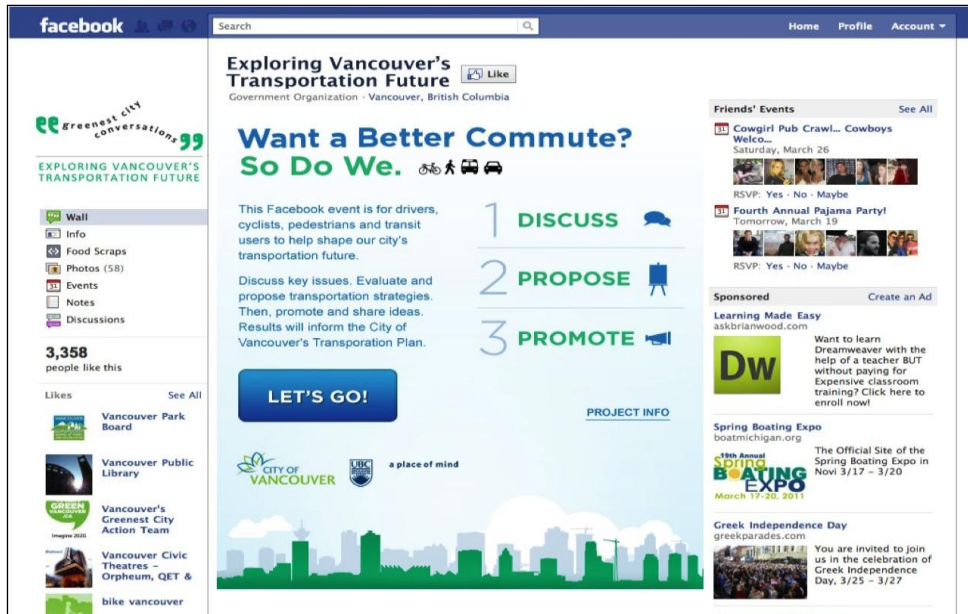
facebook

Search

Home Profile Account ▾

Exploring Vancouver's Transportation Future

Like

Government Organization · Vancouver, British Columbia

greenest city conversations

EXPLORING VANCOUVER'S TRANSPORTATION FUTURE

Wall
Info
Food Scraps
Photos (58)
Events
Notes
Discussions

3,358
people like this

Likes See All

Vancouver Park Board

Vancouver Public Library

Vancouver's Greenest City Action Team

Vancouver Civic Theatres – Orpheum, QET &

bike vancouver

Want a Better Commute?
So Do We.

This Facebook event is for drivers, cyclists, pedestrians and transit users to help shape our city's transportation future.

Discuss key issues. Evaluate and propose transportation strategies. Then, promote and share ideas. Results will inform the City of Vancouver's Transporation Plan.

1 DISCUSS

2 PROPOSE

3 PROMOTE

LET'S GO!

PROJECT INFO

CITY OF VANCOUVER

UBC

a place of mind

Friends' Events See All

Cowgirl Pub Crawl... Cowboys Welco...
Saturday, March 26

RSVP: Yes · No · Maybe

Fourth Annual Pajama Party!
Tomorrow, March 19

RSVP: Yes · No · Maybe

Sponsored Create an Ad

Learning Made Easy
askbrianwood.com

Dw

Want to learn Dreamweaver with the help of a teacher BUT without paying for Expensive classroom training? Click here to enroll now!

Spring Boating Expo
boatmichigan.org

19th Annual Spring BOATING EXPO March 17-20, 2011

The Official Site of the Spring Boating Expo in Novi 3/17 – 3/20

Greek Independence Day
greekparades.com

You are invited to join us in the celebration of Greek Independence Day, 3/25 – 3/27